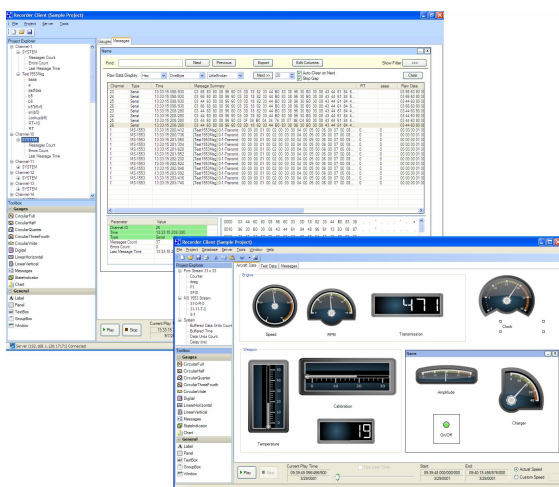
Recorder Client (Sample Project)

File Project Server Tools

Project Explorer

Channel 1
SYSTEM
Message Count
Errors Count
Last Message Time
Test1553Msg
Channel 10
SYSTEM
Message Count
Errors Count
Last Message Time
Channel 11
Channel 12
Channel 13
Channel 14

Toolbox
Gauges
CircularFull
CircularHalf
CircularQuarter
CircularThreeFourth
CircularWide
Digital
LinearHorizontal
LinearVertical
Messages
StateIndicator
Chart
General
Label
Panel
TextBox
GroupBox
Window

Gadget Messages

Name

Find: Next Previous Export Edit Columns Show Filter

Raw Data Display: Hex OneByte Auto Clear on Next Stop Gap Clear

| Channel | Type | Time | Message Summary |
|---|---|---|---|
| 25 | Serial | 13:33:15.059.000 | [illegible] |
| 1 | MS-1553 | 13:33:15.200.412 | Test1553Msg 0-1 Parameter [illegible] |

| Parameter | Value |
|---|---|
| Channel ID | 25 |
| Time | 13:33:15.059.000 |
| Type | |
| Message Count | 57 |
| Errors Count | 0 |
| Last Message Time | 13:33:15 |

Play Stop Current Play

Server (192.168.1.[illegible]) Connected

Recorder Client (Sample Project)

File Project Database Server Tools Window Help

Project Explorer

Aircraft Data Test Data Messages

Engine

Speed RPM Transmission Clock

Weapon

Temperature Calibration Amplitude On/Off Charger

Name

471

19

Toolbox
Gauges
CircularFull
CircularHalf
CircularQuarter
CircularThreeFourth
CircularWide
Digital
LinearHorizontal
LinearVertical
Messages
StateIndicator
Chart
General
Label
Panel
TextBox
GroupBox
Window

Play Stop Current Play Time: Start End Actual Speed Custom Speed